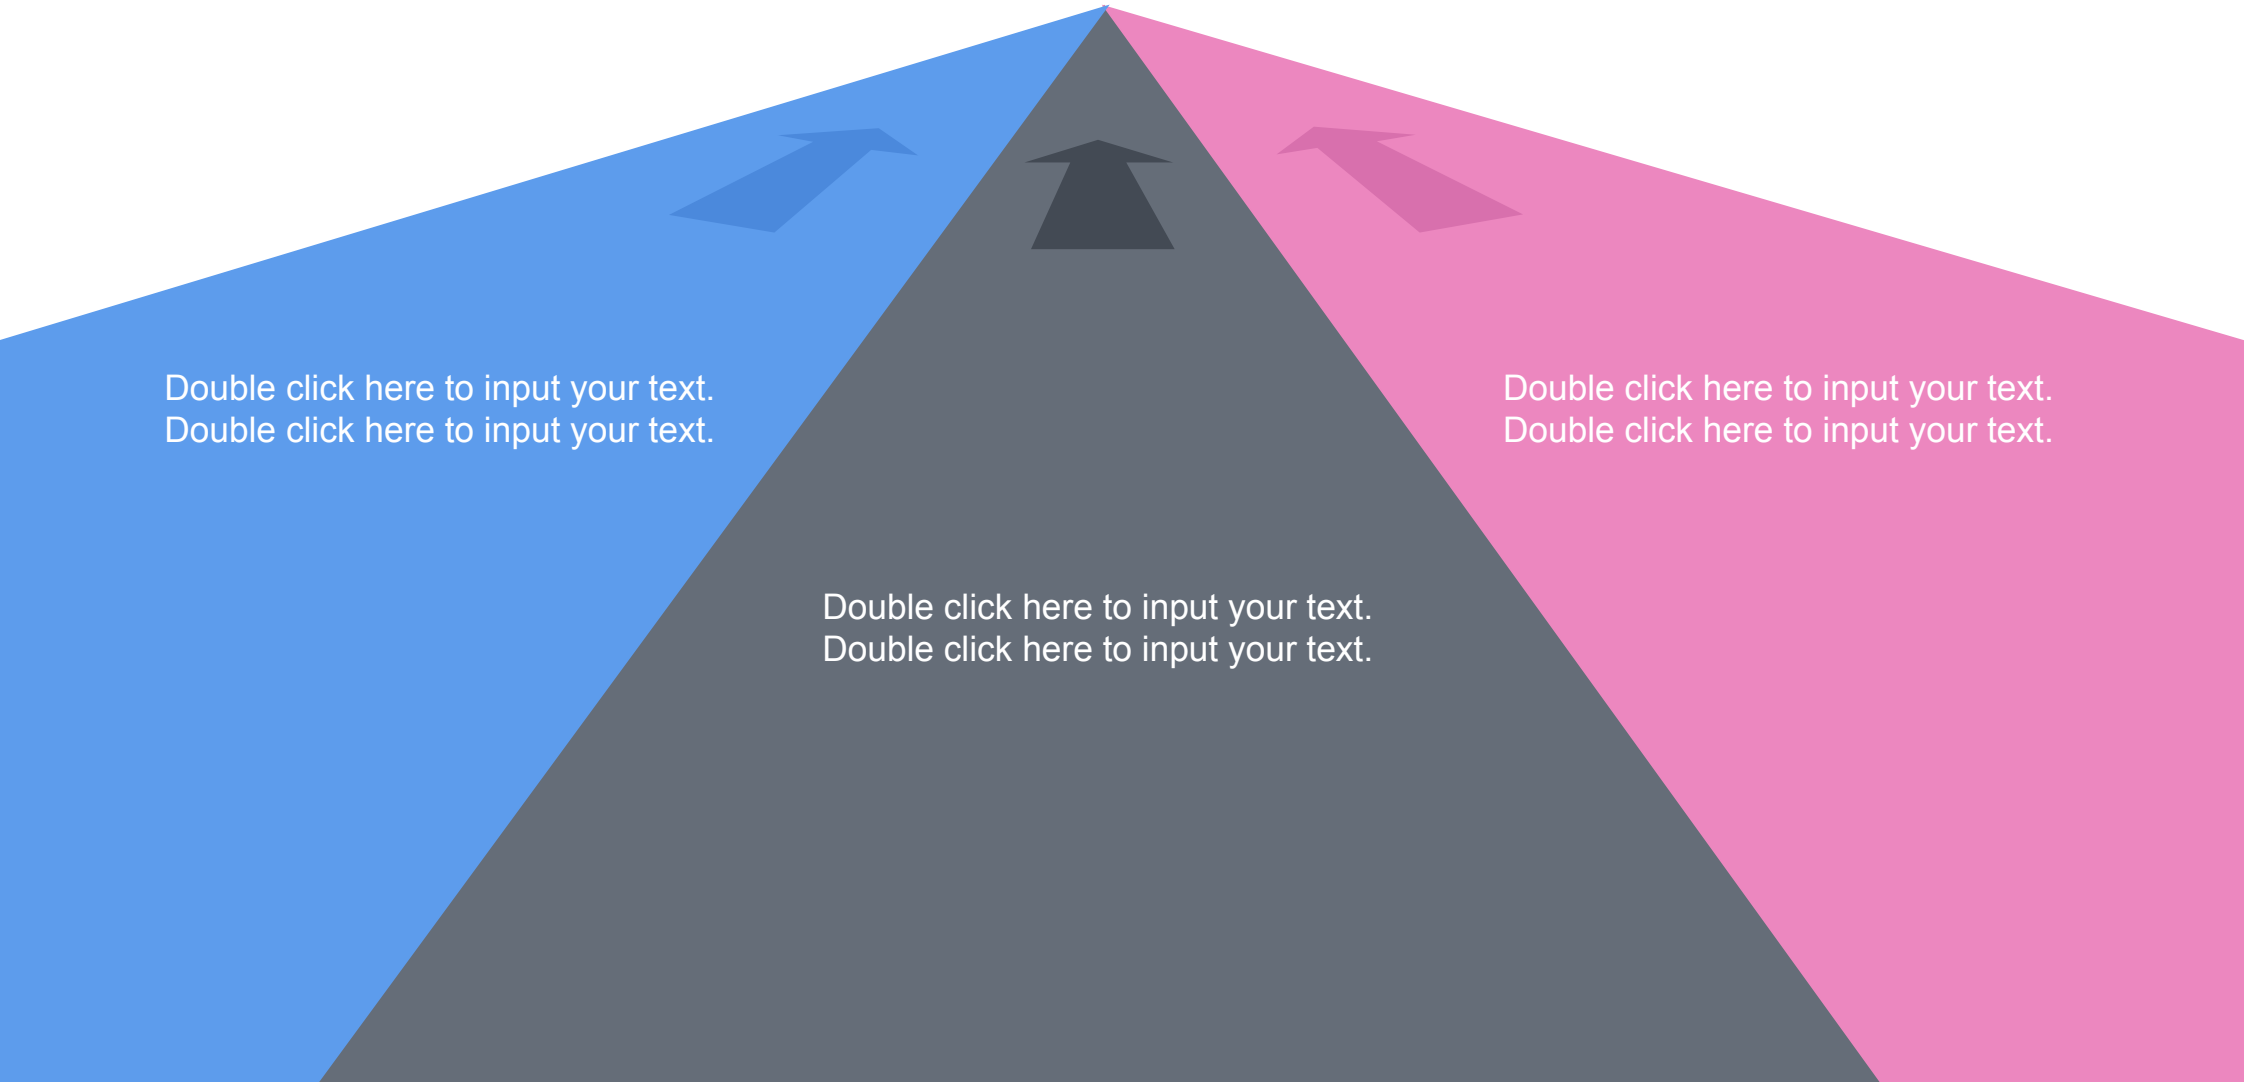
Double click here to input your text.
Double click here to input your text.

Double click here to input your text.
Double click here to input your text.

Double click here to input your text.
Double click here to input your text.